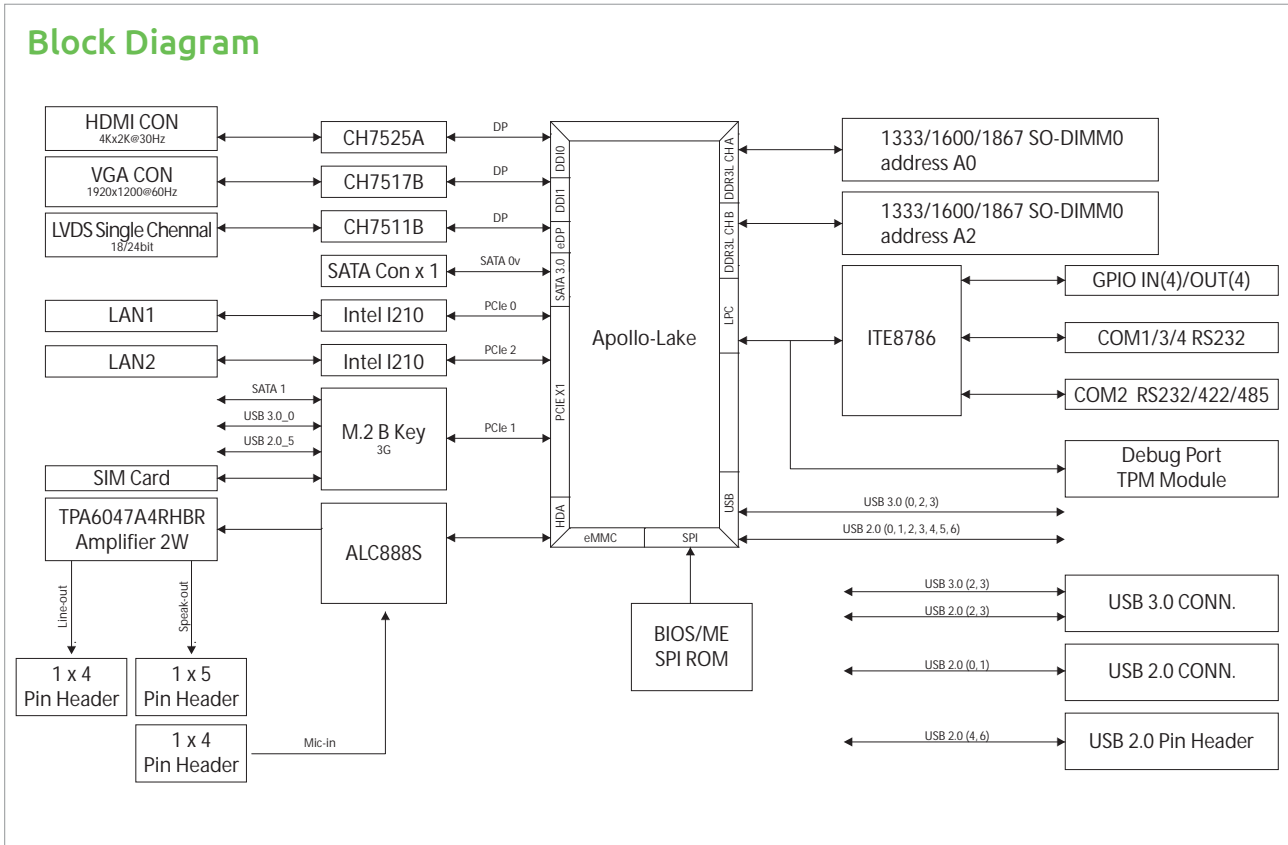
Block Diagram

HDMI CON
4Kx2K@30Hz

VGA CON
1920x1200@60Hz

LVDS Single Chennal
18/24bit

LAN1

LAN2

SIM Card

TPA6047A4RHBR
Amplifier 2W

Line-out

Speak-out

1 x 4
Pin Header

1 x 5
Pin Header

1 x 4
Pin Header

Mic-in

CH7525A

CH7517B

CH7511B

SATA Con x 1

Intel I210

Intel I210

SATA 1

USB 3.0_0

USB 2.0_5

M.2 B Key
3G

ALC888S

DP

DP

DP

SATA 0v

PCIe 0

PCIe 2

PCIe 1

DDI0

DDI1

eDP

SATA 3.0

PCIE X1

HDA

eMMC

SPI

Apollo-Lake

DDR3L CH A

DDR3L CH B

LPC

USB

BIOS/ME
SPI ROM

1333/1600/1867 SO-DIMM0
address A0

1333/1600/1867 SO-DIMM0
address A2

ITE8786

GPIO IN(4)/OUT(4)

COM1/3/4 RS232

COM2 RS232/422/485

Debug Port
TPM Module

USB 3.0 (0, 2, 3)

USB 2.0 (0, 1, 2, 3, 4, 5, 6)

USB 3.0 (2, 3)

USB 2.0 (2, 3)

USB 3.0 CONN.

USB 2.0 (0, 1)

USB 2.0 CONN.

USB 2.0 (4, 6)

USB 2.0 Pin Header